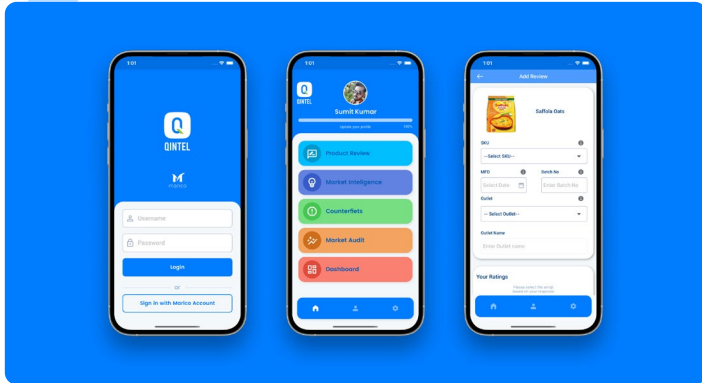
1:01

QINTEL

marico

Username

Password

Login

or

Sign in with Marico Account

1:01

QINTEL

Sumit Kumar

Update your profile

100%

Product Review

Market Intelligence

Counterfeits

Market Audit

Dashboard

1:01

Add Review

Saffola Oats

SKU

--Select SKU--

MFD

Batch No

Select Date

Enter Batch No

Outlet

-- Select Outlet--

Outlet Name

Enter Outlet name

Your Ratings

Please select the emoji based on your experience